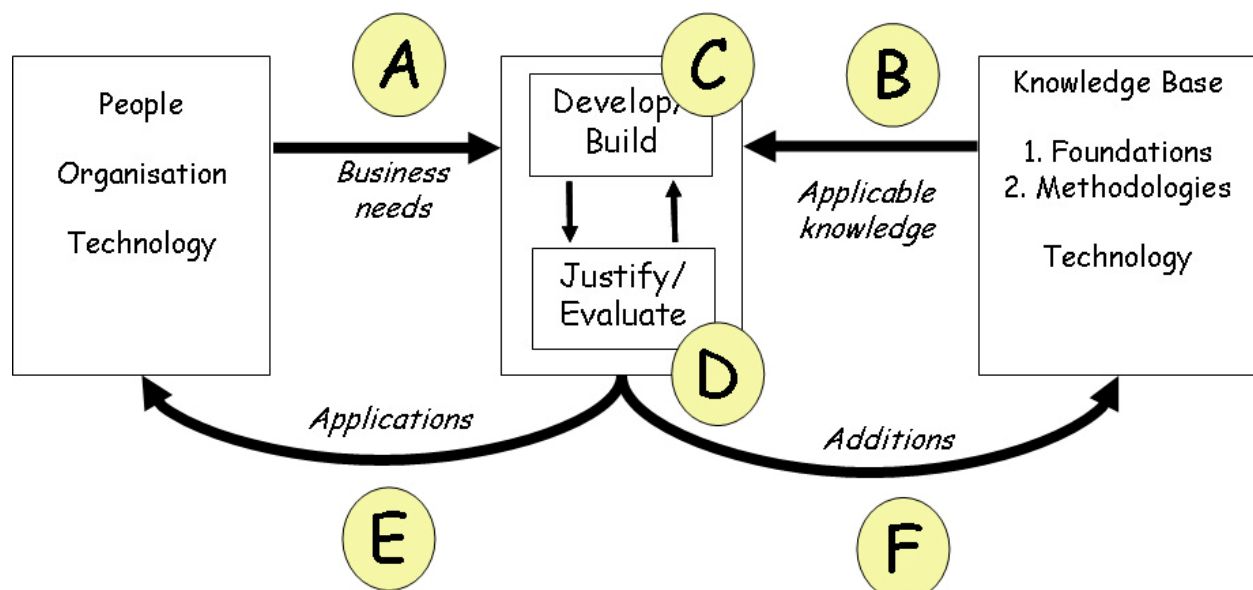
People

Organisation

Technology

A

Business needs

C

Develop/ Build

Justify/ Evaluate

D

B

Applicable knowledge

Knowledge Base

1. Foundations
2. Methodologies

Technology

Applications

Additions

E

F